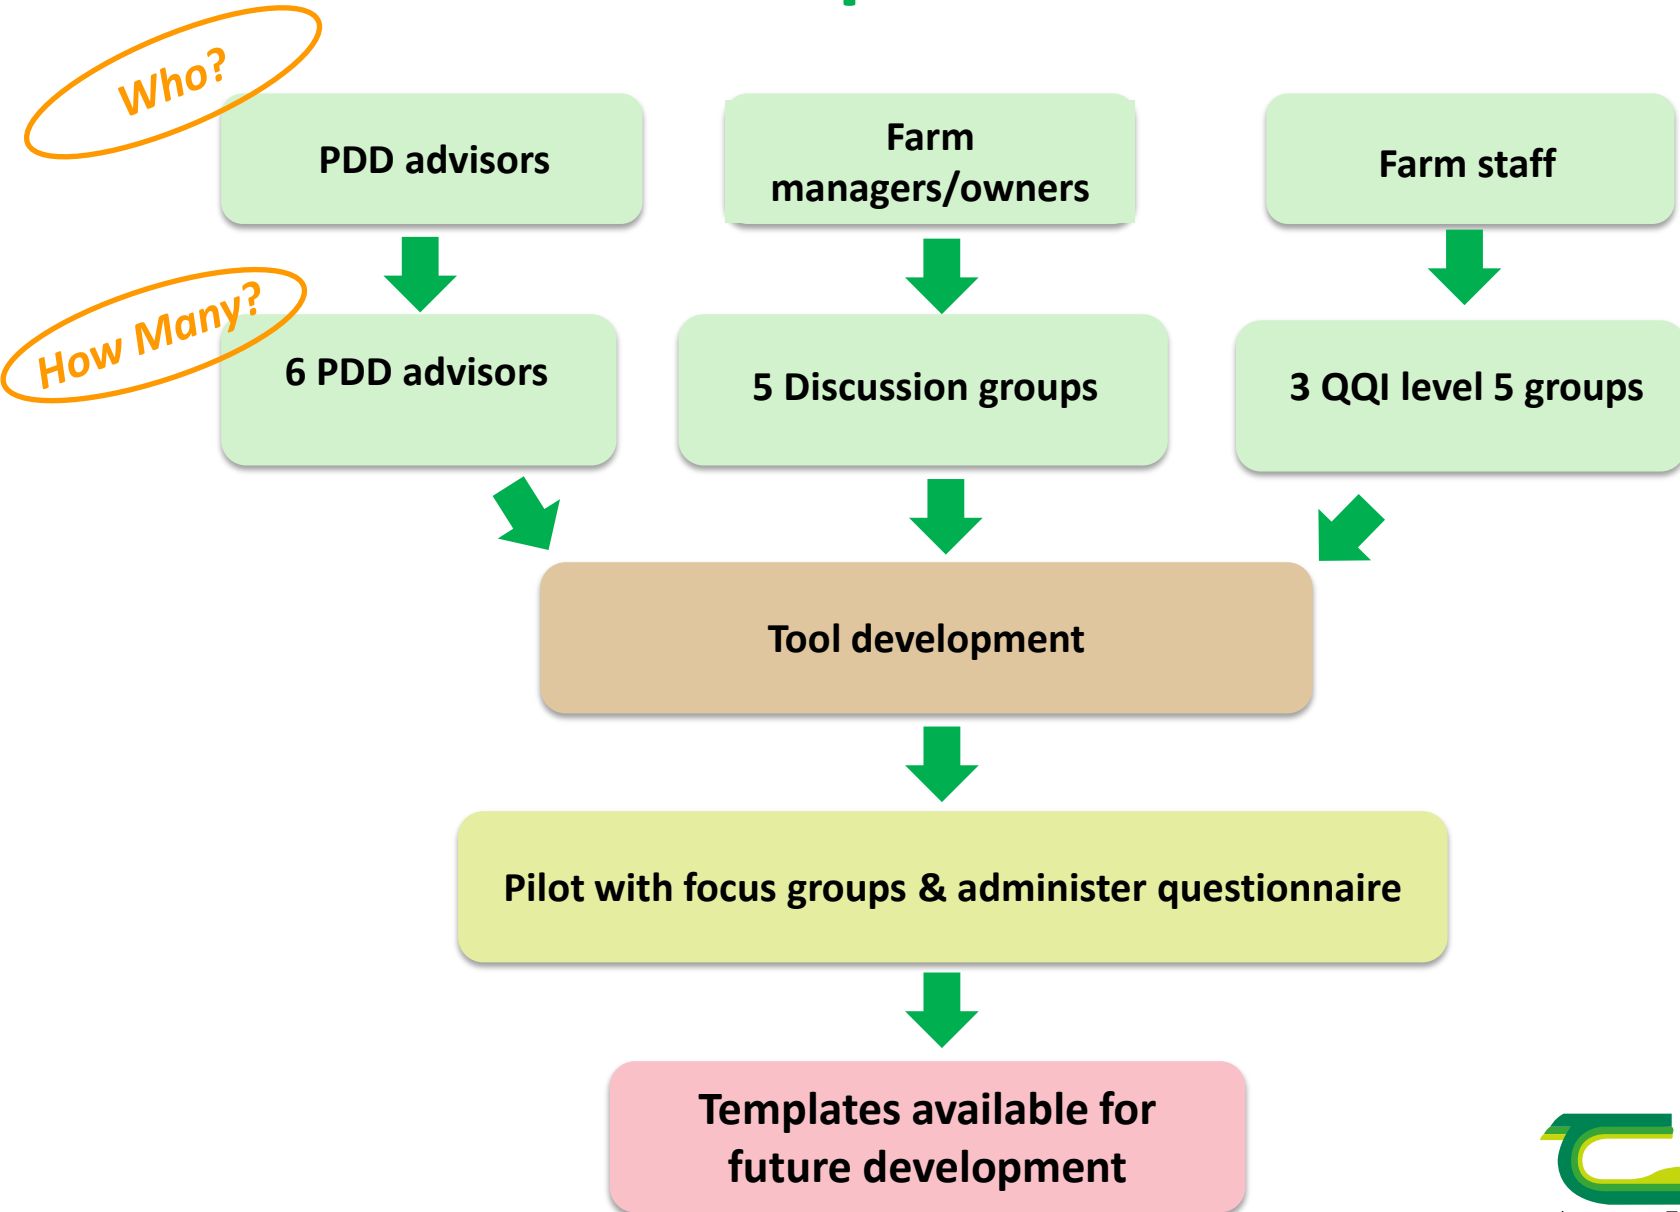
Who?

PDD advisors

Farm managers/owners

Farm staff

How Many?

6 PDD advisors

5 Discussion groups

3 QQI level 5 groups

Tool development

Pilot with focus groups & administer questionnaire

Templates available for future development